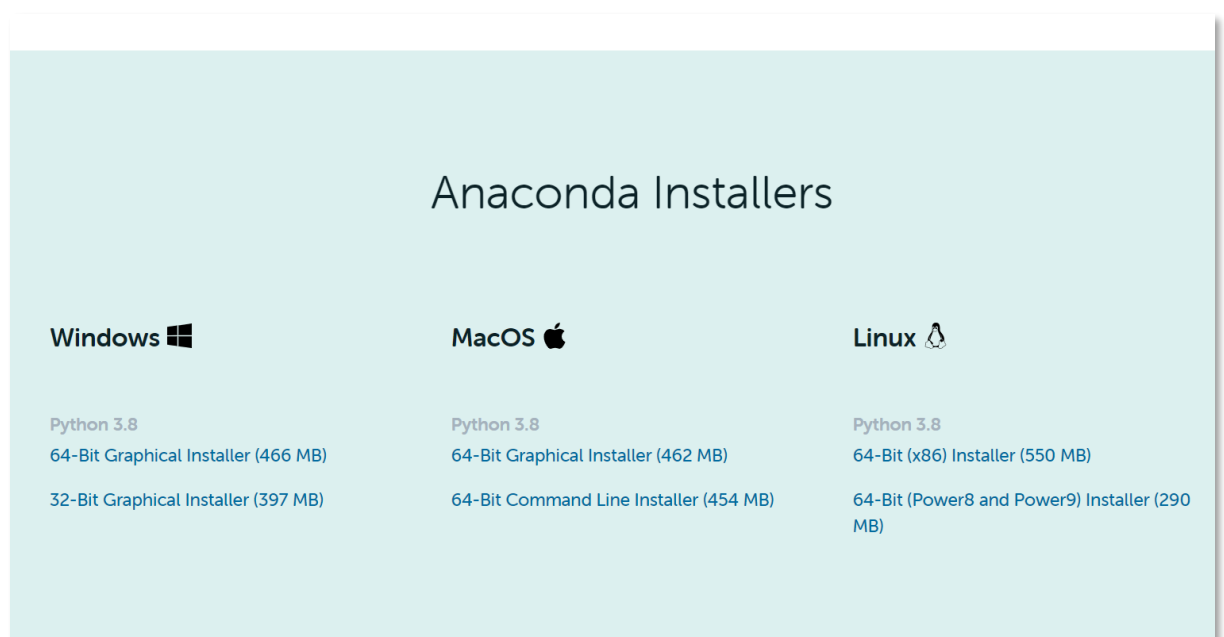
Anaconda Installers

Windows

Python 3.8
64-Bit Graphical Installer (466 MB)

32-Bit Graphical Installer (397 MB)

MacOS

Python 3.8
64-Bit Graphical Installer (462 MB)

64-Bit Command Line Installer (454 MB)

Linux

Python 3.8
64-Bit (x86) Installer (550 MB)

64-Bit (Power8 and Power9) Installer (290 MB)